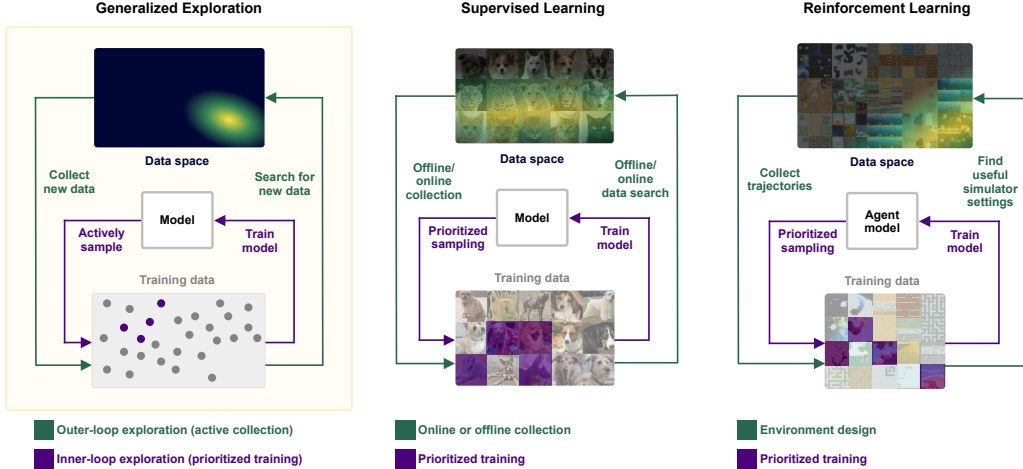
Generalized Exploration

Data space

Collect new data

Search for new data

Model

Actively sample

Train model

Training data

Outer-loop exploration (active collection)

Inner-loop exploration (prioritized training)

Supervised Learning

Data space

Offline/ online collection

Offline/ online data search

Model

Prioritized sampling

Train model

Training data

Online or offline collection

Prioritized training

Reinforcement Learning

Data space

Collect trajectories

Find useful simulator settings

Agent model

Prioritized sampling

Train model

Training data

Environment design

Prioritized training